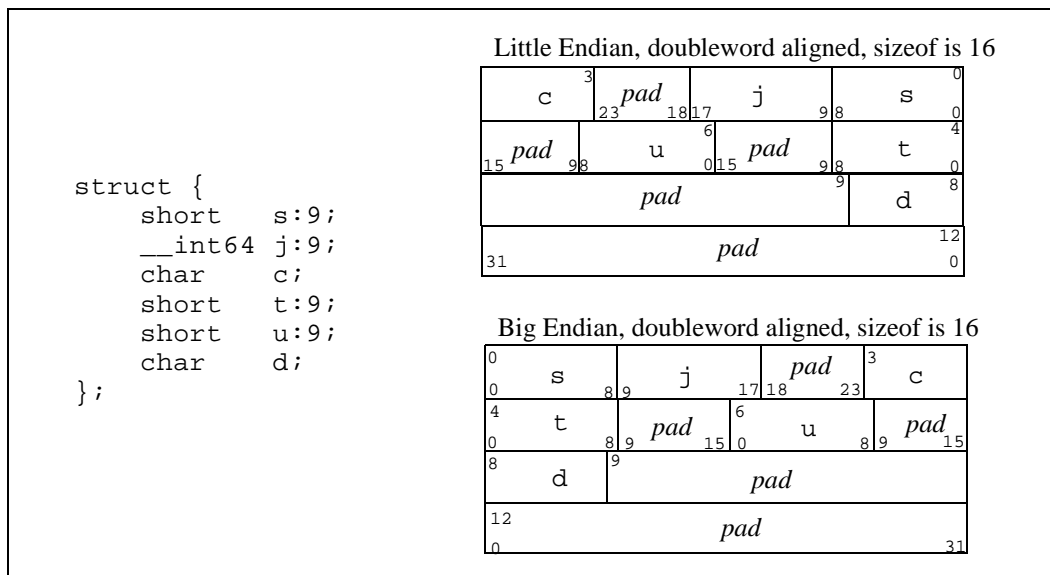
struct {
    short    s:9;
    __int64 j:9;
    char     c;
    short    t:9;
    short    u:9;
    char     d;
};

Little Endian, doubleword aligned, sizeof is 16

| c 3 | 23 *pad* 18 | 17 j 9 | 8 s 0 0 |
|---|---|---|---|
| 15 *pad* 9 | 8 u 6 0 | 15 *pad* 9 | 8 t 4 0 |
| *pad* 9 | | | d 8 |
| 31 *pad* 12 0 | | | |

Big Endian, doubleword aligned, sizeof is 16

| 0 s 0 8 | 9 j 17 | 18 *pad* 23 | 3 c |
|---|---|---|---|
| 4 t 0 8 | 9 *pad* 15 | 6 u 0 8 | 9 *pad* 15 |
| 8 d | 9 *pad* | | |
| 12 *pad* 0 31 | | | |